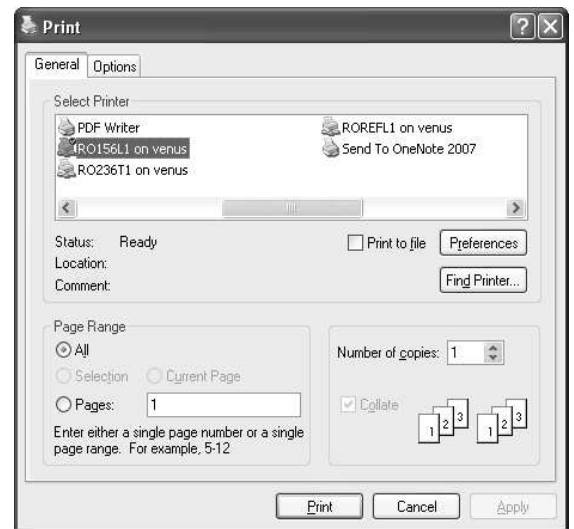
Print

General Options

Select Printer

PDF Writer
RO156L1 on venus
RO236T1 on venus
ROREFL1 on venus
Send To OneNote 2007

Status: Ready
Location:
Comment:

Print to file
Preferences
Find Printer...

Page Range
All
Selection
Current Page
Pages: 1
Enter either a single page number or a single page range. For example, 5-12

Number of copies: 1
Collate
1 2 3 1 2 3

Print
Cancel
Apply